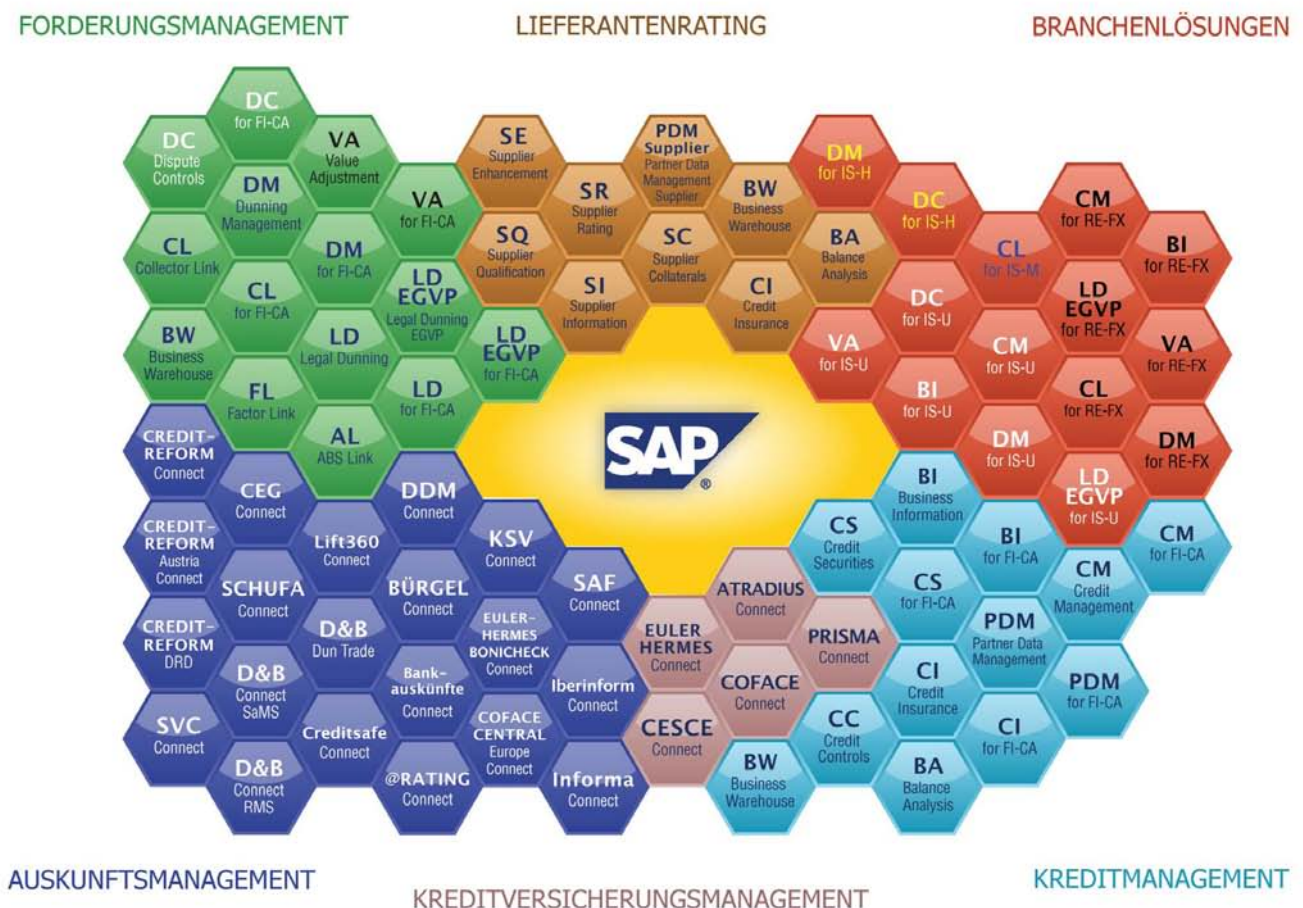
FORDERUNGSMANAGEMENT

LIEFERANTENRATING

BRANCHENLÖSUNGEN

DC
for FI-CA

DC
Dispute Controls

VA
Value Adjustment

DM
Dunning Management

VA
for FI-CA

CL
Collector Link

DM
for FI-CA

CL
for FI-CA

LD EGVP
Legal Dunning EGVP

BW
Business Warehouse

LD
Legal Dunning

LD EGVP
for FI-CA

FL
Factor Link

LD
for FI-CA

AL
ABS Link

SE
Supplier Enhancement

PDM Supplier
Partner Data Management Supplier

SR
Supplier Rating

BW
Business Warehouse

SQ
Supplier Qualification

SC
Supplier Collaterals

SI
Supplier Information

CI
Credit Insurance

DM
for IS-H

DC
for IS-H

CM
for RE-FX

CL
for IS-M

BI
for RE-FX

BA
Balance Analysis

DC
for IS-U

LD EGVP
for RE-FX

VA
for IS-U

CM
for IS-U

VA
for RE-FX

BI
for IS-U

CL
for RE-FX

DM
for IS-U

DM
for RE-FX

LD EGVP
for IS-U

SAP®

CREDIT-REFORM
Connect

CEG
Connect

DDM
Connect

CREDIT-REFORM
Austria Connect

Lift360
Connect

KSV
Connect

SCHUFA
Connect

BÜRGEL
Connect

SAF
Connect

CREDIT-REFORM
DRD

D&B
Dun Trade

EULER-HERMES BONICHECK
Connect

D&B
Connect SaMS

Bank-auskünfte
Connect

Iberinform
Connect

SVC
Connect

Creditsafe
Connect

COFACE CENTRAL
Europe Connect

D&B
Connect RMS

@RATING
Connect

Informa
Connect

ATRADIUS
Connect

EULER HERMES
Connect

PRISMA
Connect

COFACE
Connect

CESCE
Connect

BI
Business Information

CS
Credit Securities

BI
for FI-CA

CM
for FI-CA

CS
for FI-CA

CM
Credit Management

PDM
Partner Data Management

CI
Credit Insurance

PDM
for FI-CA

CC
Credit Controls

CI
for FI-CA

BW
Business Warehouse

BA
Balance Analysis

AUSKUNFTSMANAGEMENT

KREDITVERSICHERUNGSMANAGEMENT

KREDITMANAGEMENT